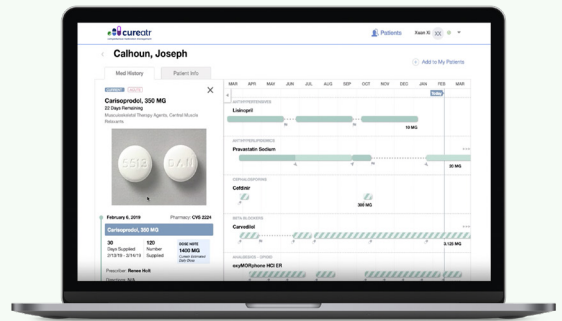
cureatr

Patients

Xuan Xi

Calhoun, Joseph

Med History

Patient Info

Add to My Patients

CURRENT

Carisoprodol, 350 MG

22 Days Remaining

Musculoskeletal Therapy Agents, Central Muscle Relaxants

5513

February 6, 2019

Pharmacy: CVS 2224

Carisoprodol, 350 MG

30 Days Supplied

120 Number

1400 MG

Prescriber: Neese Holl

MAR APR MAY JUN JUL AUG SEP OCT NOV DEC JAN FEB MAR

Today

Lisinopril

10 MG

Pravastatin Sodium

20 MG

Cefdinir

300 MG

Carvedilol

3.125 MG

oxyMORphone HCl ER